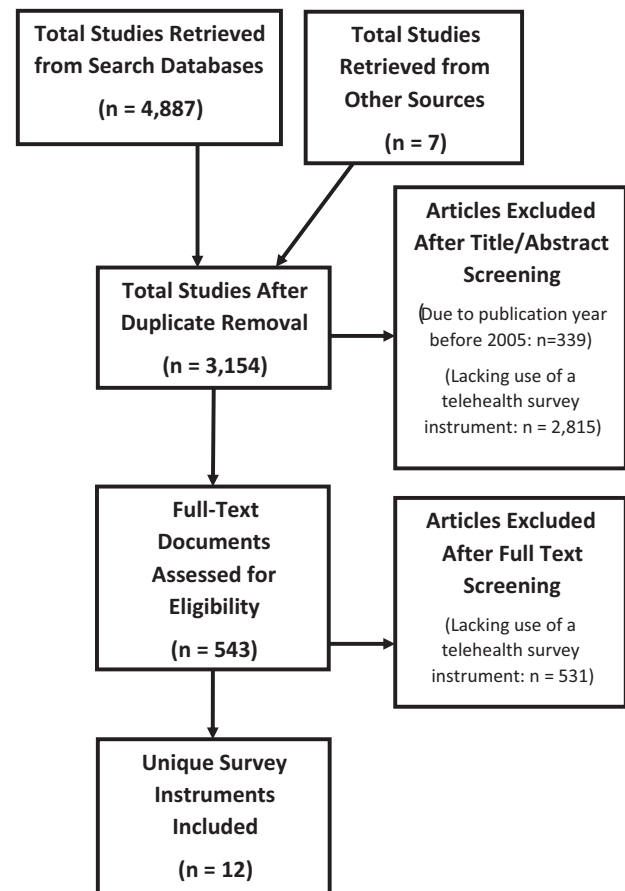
Total Studies Retrieved from Search Databases

(n = 4,887)

Total Studies Retrieved from Other Sources

(n = 7)

Articles Excluded After Title/Abstract Screening

(Due to publication year before 2005: n=339)

(Lacking use of a telehealth survey instrument: n = 2,815)

Total Studies After Duplicate Removal

(n = 3,154)

Full-Text Documents Assessed for Eligibility

(n = 543)

Articles Excluded After Full Text Screening

(Lacking use of a telehealth survey instrument: n = 531)

Unique Survey Instruments Included

(n = 12)